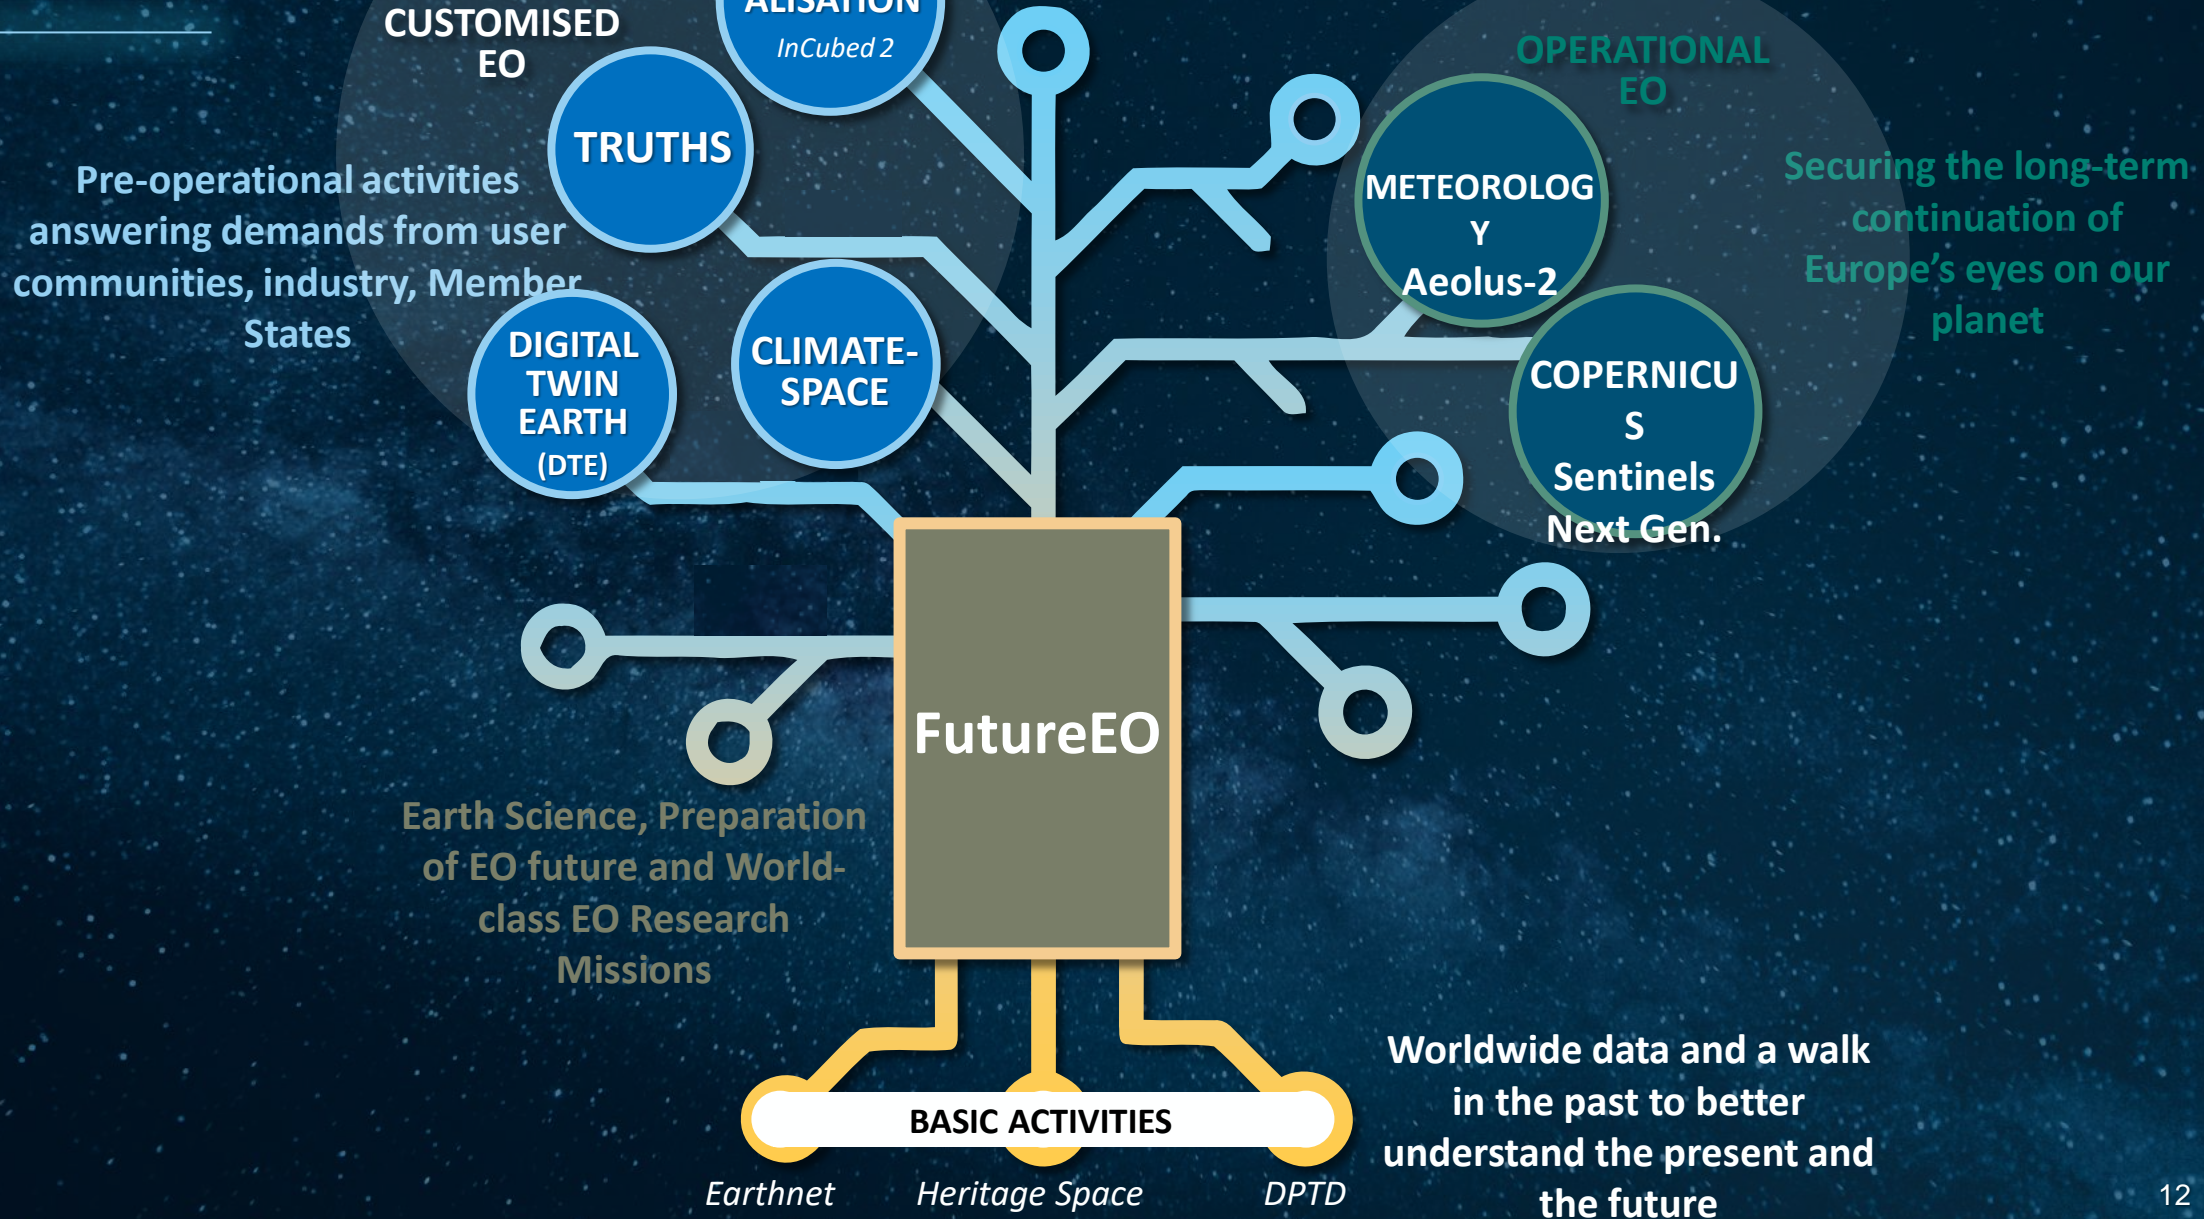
CUSTOMISED EO

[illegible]ALISATION
InCubed 2

TRUTHS

Pre-operational activities answering demands from user communities, industry, Member States

DIGITAL TWIN EARTH (DTE)

CLIMATE-SPACE

OPERATIONAL EO

METEOROLOGY
Aeolus-2

COPERNICUS
Sentinels Next Gen.

Securing the long-term continuation of Europe's eyes on our planet

FutureEO

Earth Science, Preparation of EO future and World-class EO Research Missions

BASIC ACTIVITIES

Earthnet

Heritage Space

DPTD

Worldwide data and a walk in the past to better understand the present and the future

12